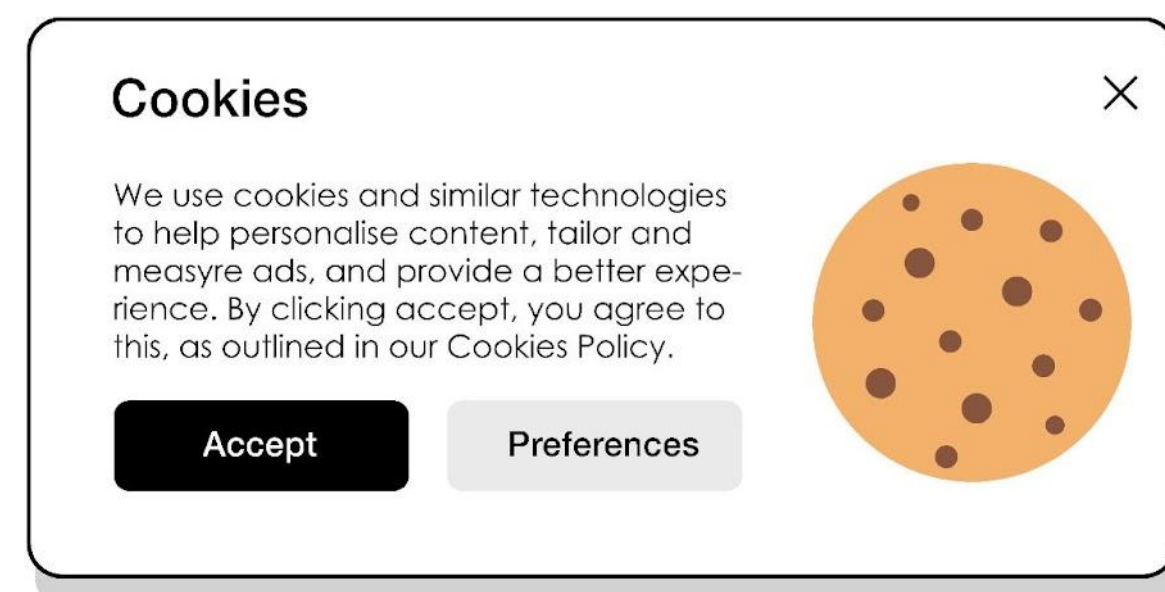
Cookies

×

We use cookies and similar technologies to help personalise content, tailor and measyre ads, and provide a better experience. By clicking accept, you agree to this, as outlined in our Cookies Policy.

Accept

Preferences